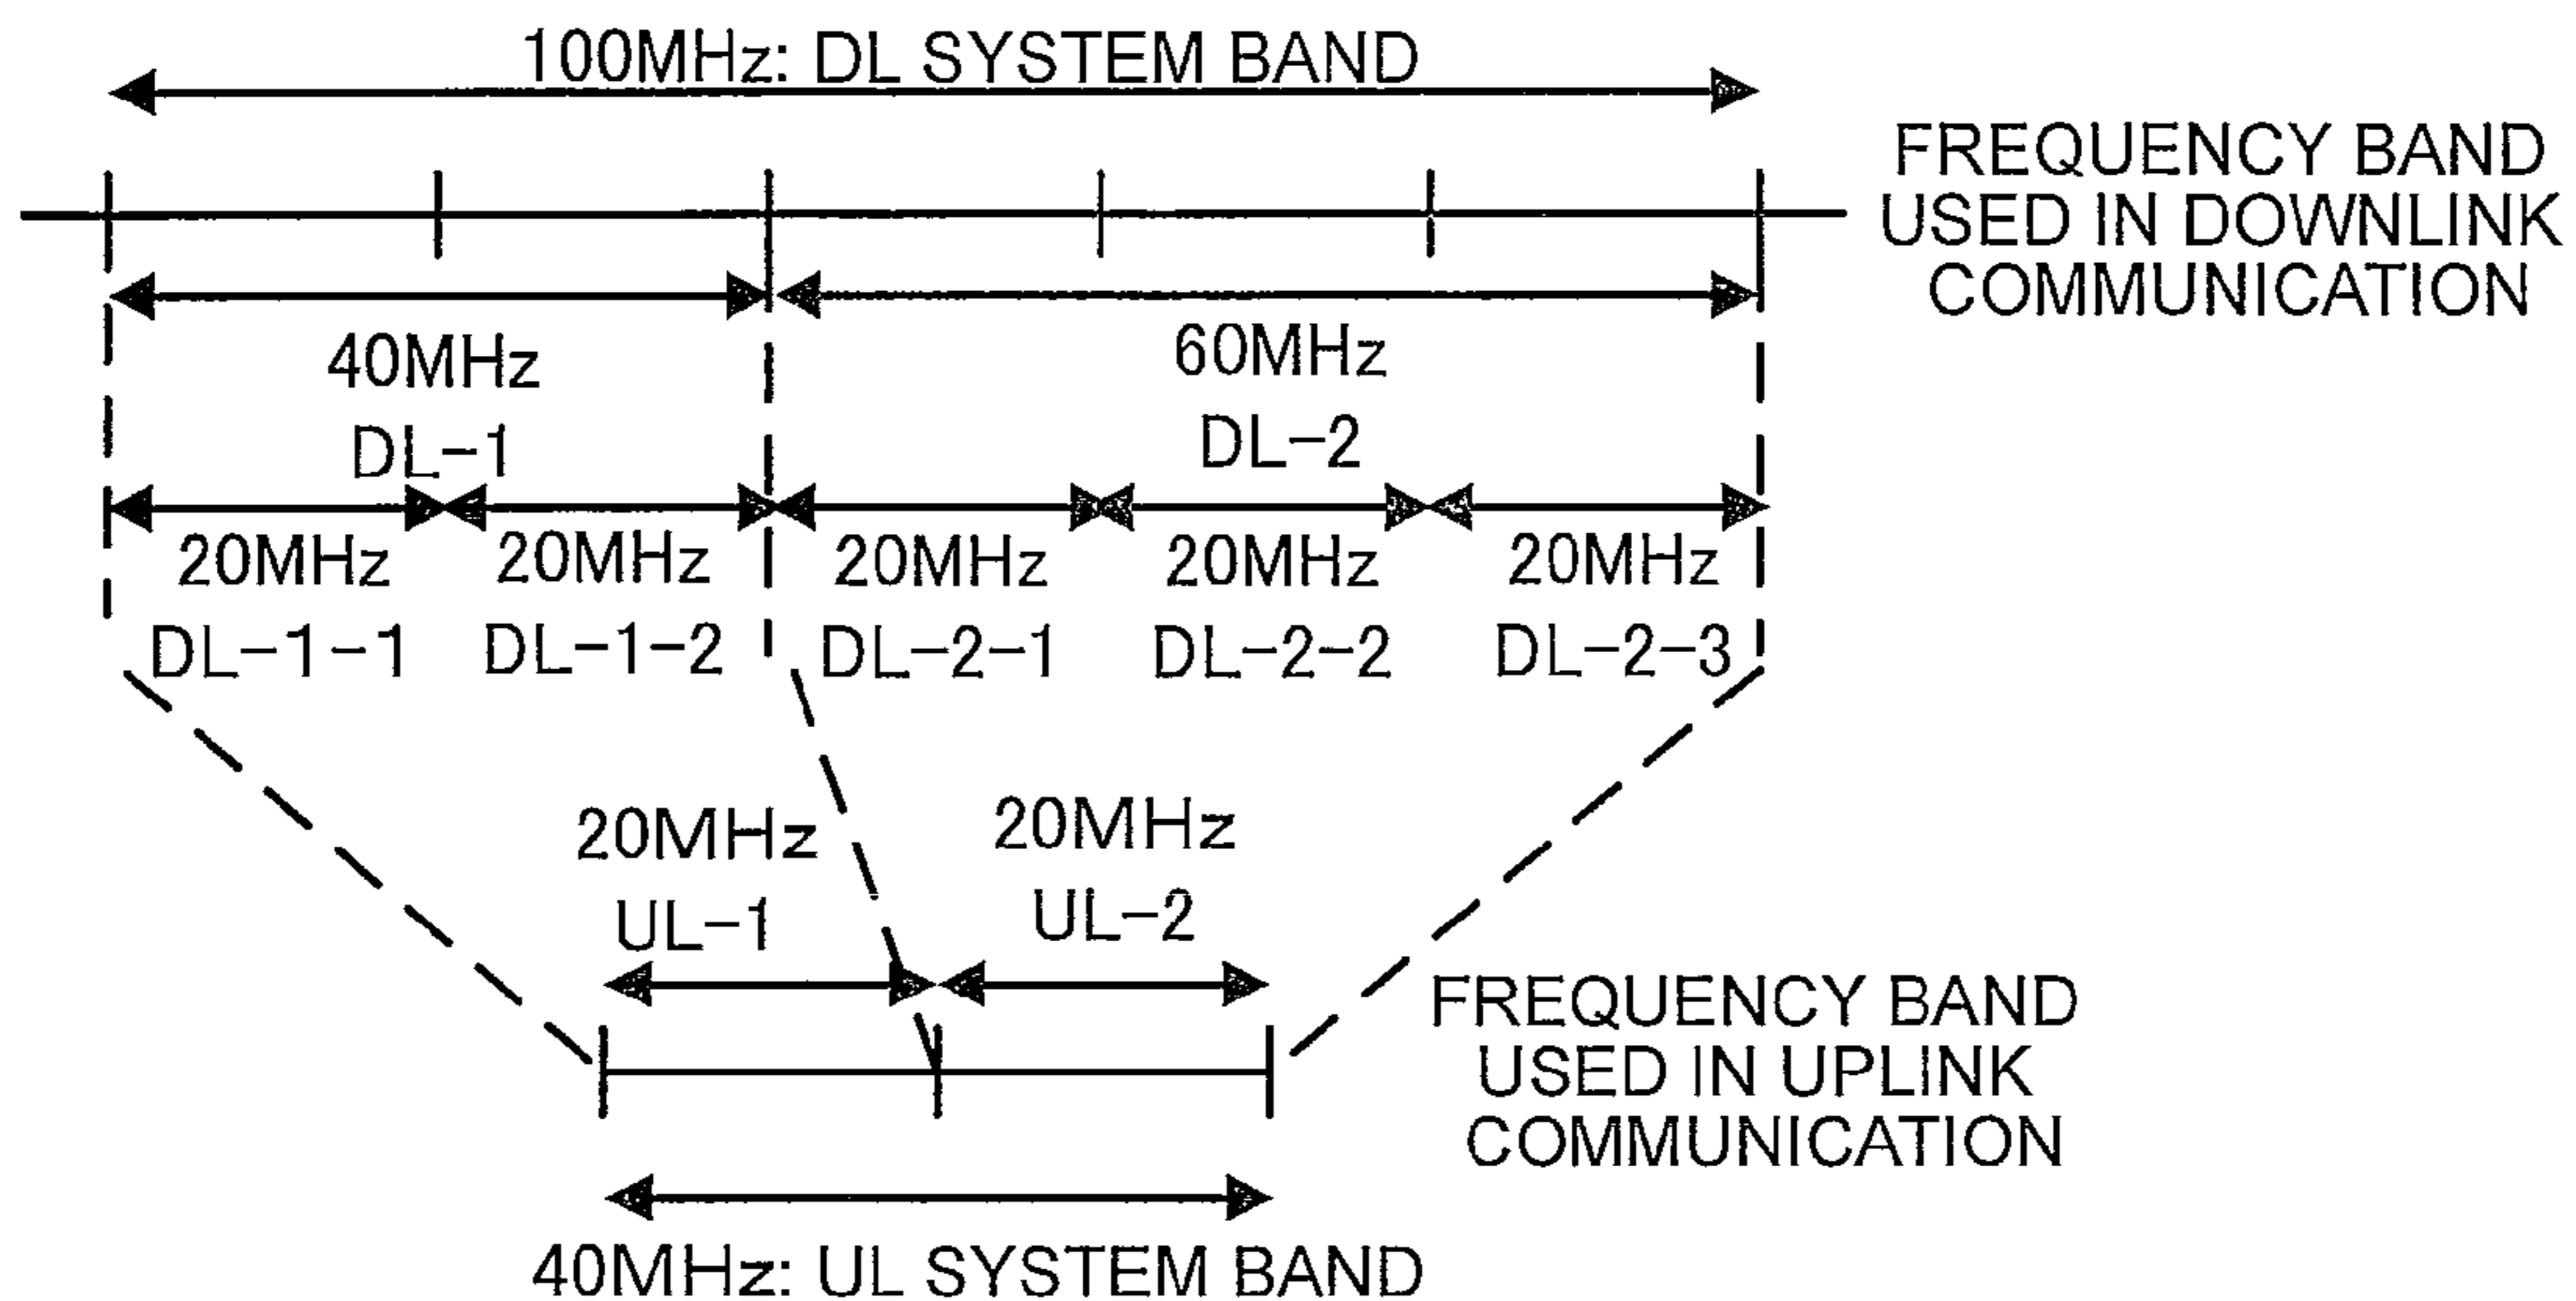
100MHz: DL SYSTEM BAND

FREQUENCY BAND USED IN DOWNLINK COMMUNICATION

40MHz
DL-1

60MHz
DL-2

20MHz
DL-1-1

20MHz
DL-1-2

20MHz
DL-2-1

20MHz
DL-2-2

20MHz
DL-2-3

20MHz
UL-1

20MHz
UL-2

FREQUENCY BAND USED IN UPLINK COMMUNICATION

40MHz: UL SYSTEM BAND